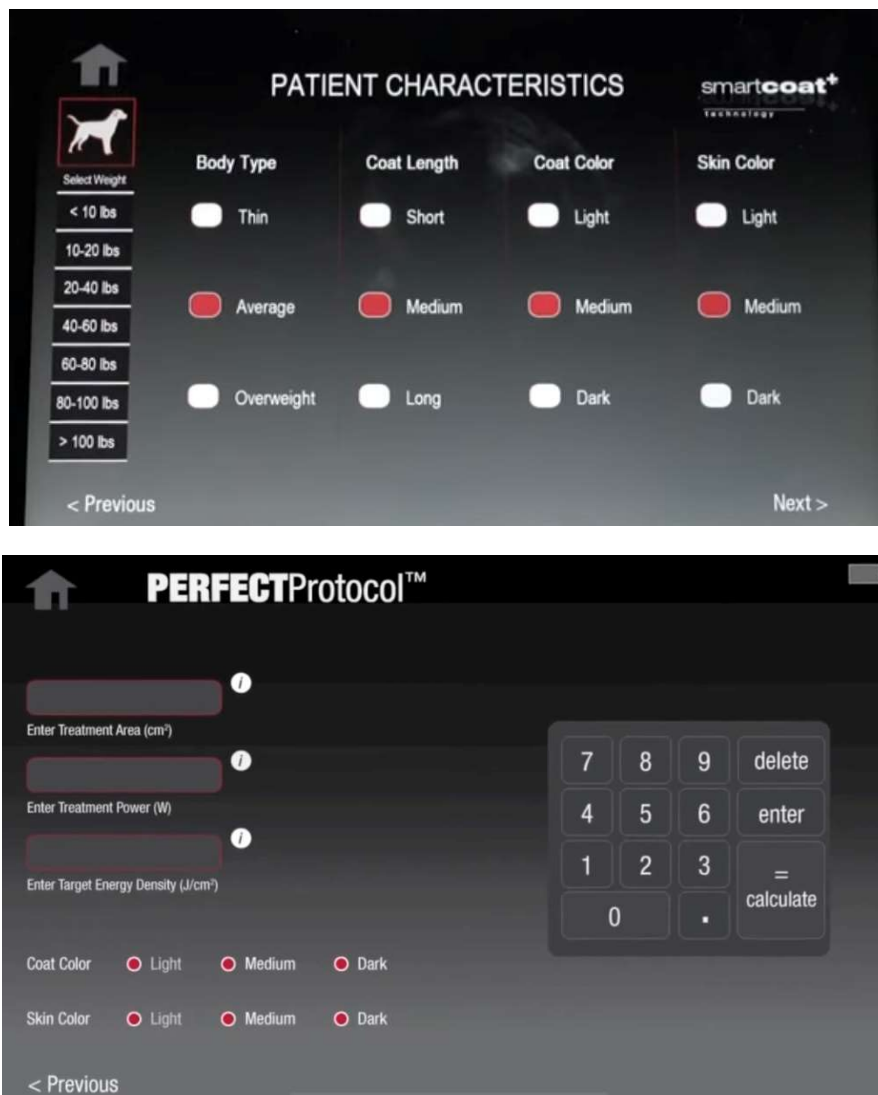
PATIENT CHARACTERISTICS

smartcoat+ technology

Select Weight
< 10 lbs
10-20 lbs
20-40 lbs
40-60 lbs
60-80 lbs
80-100 lbs
> 100 lbs

| Body Type | Coat Length | Coat Color | Skin Color |
|---|---|---|---|
| Thin | Short | Light | Light |
| Average | Medium | Medium | Medium |
| Overweight | Long | Dark | Dark |

< Previous

Next >

PERFECTProtocol™

Enter Treatment Area (cm²)

Enter Treatment Power (W)

Enter Target Energy Density (J/cm²)

7 8 9 delete
4 5 6 enter
1 2 3 = calculate
0 .

Coat Color Light Medium Dark

Skin Color Light Medium Dark

< Previous